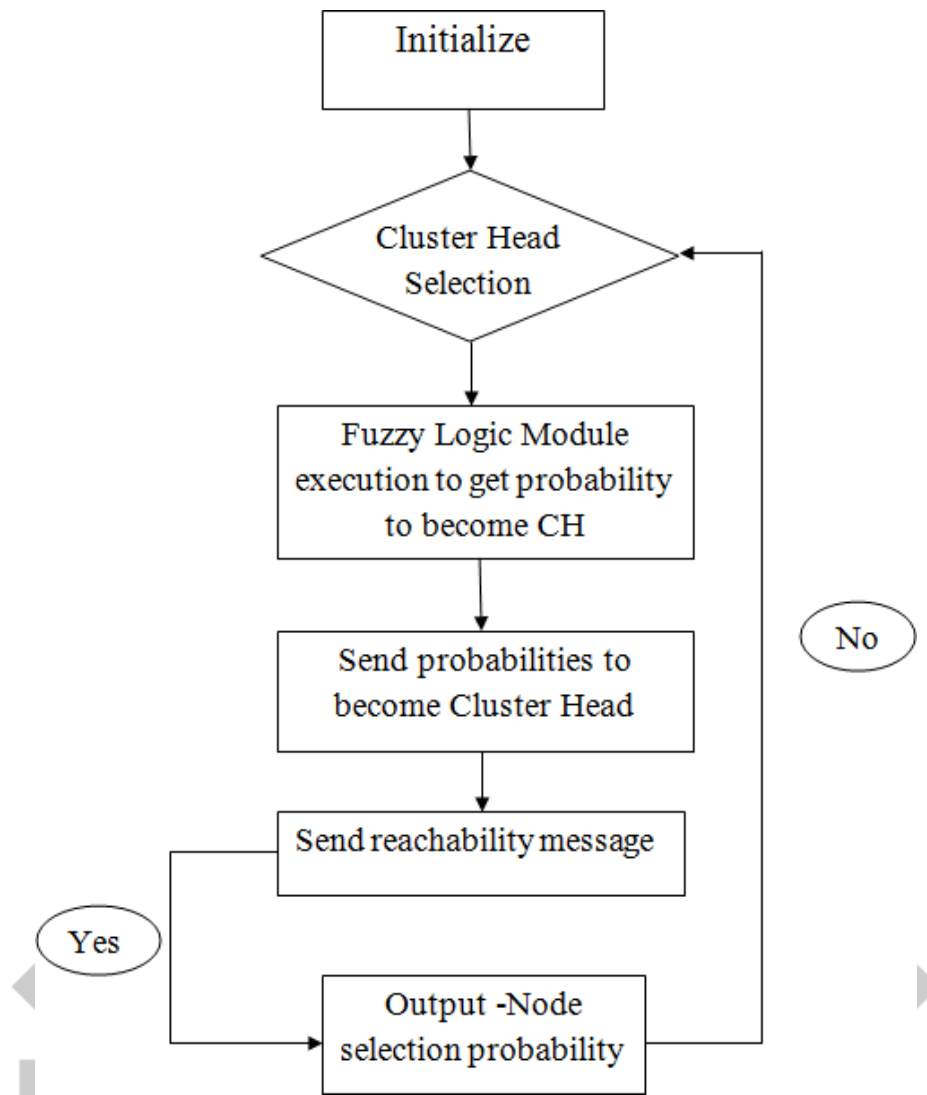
Initialize

Cluster Head Selection

Fuzzy Logic Module execution to get probability to become CH

Send probabilities to become Cluster Head

Send reachability message

Yes

Output -Node selection probability

No